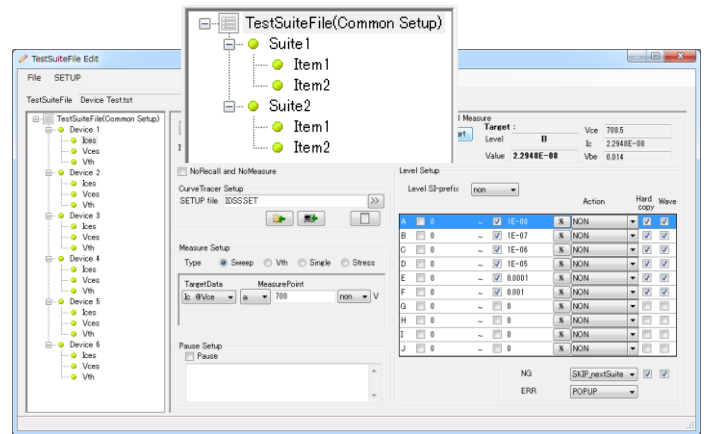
TestSuiteFile(Common Setup)
Suite1
Item1
Item2
Suite2
Item1
Item2

TestSuiteFile Edit
File SETUP
TestSuiteFile Device Test.tst

TestSuiteFile(Common Setup)
Device 1
Ices
Vces
Vth
Device 2
Ices
Vces
Vth
Device 3
Ices
Vces
Vth
Device 4
Ices
Vces
Vth
Device 5
Ices
Vces
Vth
Device 6
Ices
Vces
Vth

l Measure
Target :
Level B
Value 2.2940E-08
Vce 700.5
Ic 2.2940E-08
Vbe 0.014

NoRecall and NoMeasure

CurveTracer Setup
SETUP file IDSS.SET

Measure Setup
Type Sweep Vth Single Stress
TargetData MeasurePoint
Ic @Vce a 700 non V

Pause Setup
Pause

Level Setup
Level SI-prefix non
Action Hard copy Wave

| | | | | | | |
|---|---|---|---|---|---|---|
| A | 0 | ~ | 1E-08 | NON | | |
| B | 0 | ~ | 1E-07 | NON | | |
| C | 0 | ~ | 1E-06 | NON | | |
| D | 0 | ~ | 1E-05 | NON | | |
| E | 0 | ~ | 0.0001 | NON | | |
| F | 0 | ~ | 0.001 | NON | | |
| G | 0 | ~ | 0 | NON | | |
| H | 0 | ~ | 0 | NON | | |
| I | 0 | ~ | 0 | NON | | |
| J | 0 | ~ | 0 | NON | | |

NG SKIP_nextSuite
ERR POPUP